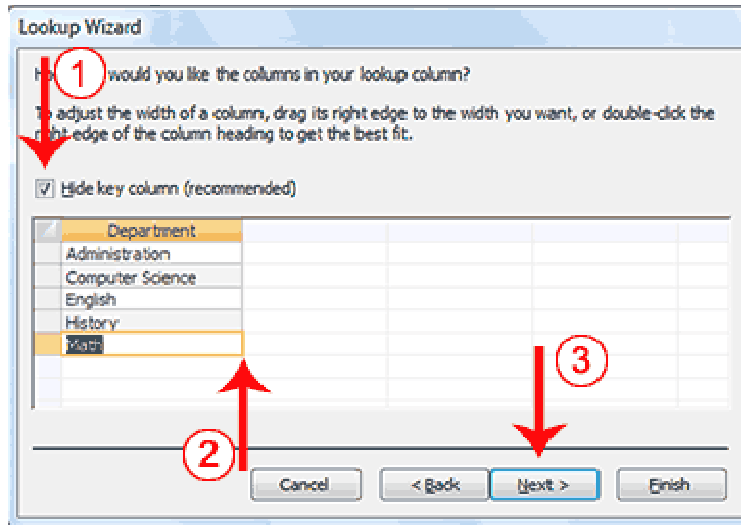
Lookup Wizard

Ho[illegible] 1 would you like the columns in your lookup column?

To adjust the width of a column, drag its right edge to the width you want, or double-click the right edge of the column heading to get the best fit.

☑ Hide key column (recommended)

| Department |
|---|
| Administration |
| Computer Science |
| English |
| History |
| Math |

2

3

Cancel

< Back

Next >

Finish